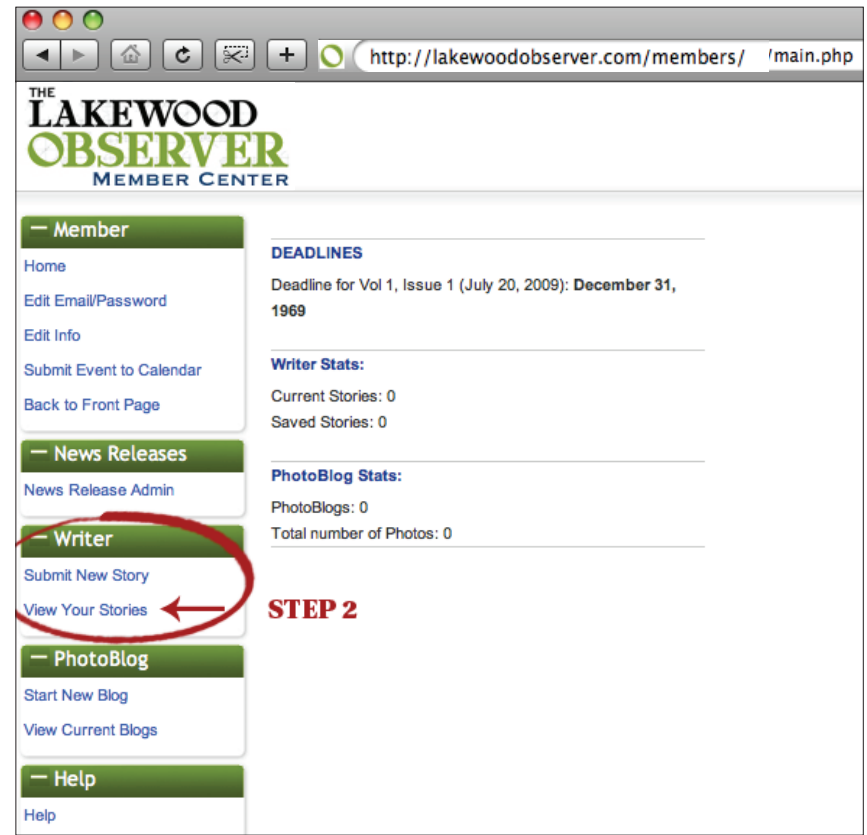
http://lakewoodobserver.com/members/ /main.php

THE LAKEWOOD OBSERVER MEMBER CENTER

— Member
Home
Edit Email/Password
Edit Info
Submit Event to Calendar
Back to Front Page

— News Releases
News Release Admin

— Writer
Submit New Story
View Your Stories

— PhotoBlog
Start New Blog
View Current Blogs

— Help
Help

DEADLINES
Deadline for Vol 1, Issue 1 (July 20, 2009): **December 31, 1969**

Writer Stats:
Current Stories: 0
Saved Stories: 0

PhotoBlog Stats:
PhotoBlogs: 0
Total number of Photos: 0

STEP 2